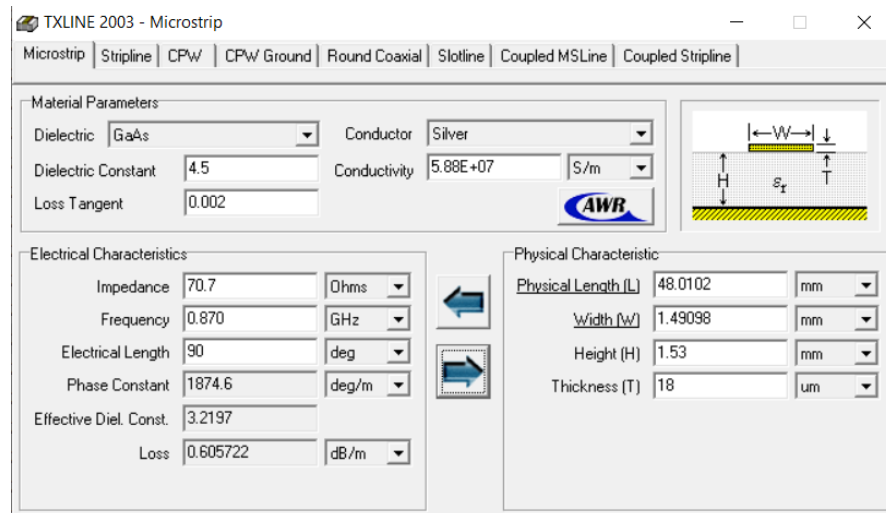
TXLINE 2003 - Microstrip

Microstrip | Stripline | CPW | CPW Ground | Round Coaxial | Slotline | Coupled MSLine | Coupled Stripline

Material Parameters

Dielectric GaAs
Conductor Silver
Dielectric Constant 4.5
Conductivity 5.88E+07 S/m
Loss Tangent 0.002

AWR

W
T
H
$\varepsilon_r$

Electrical Characteristics

Impedance 70.7 Ohms
Frequency 0.870 GHz
Electrical Length 90 deg
Phase Constant 1874.6 deg/m
Effective Diel. Const. 3.2197
Loss 0.605722 dB/m

Physical Characteristic

Physical Length (L) 48.0102 mm
Width (W) 1.49098 mm
Height (H) 1.53 mm
Thickness (T) 18 um